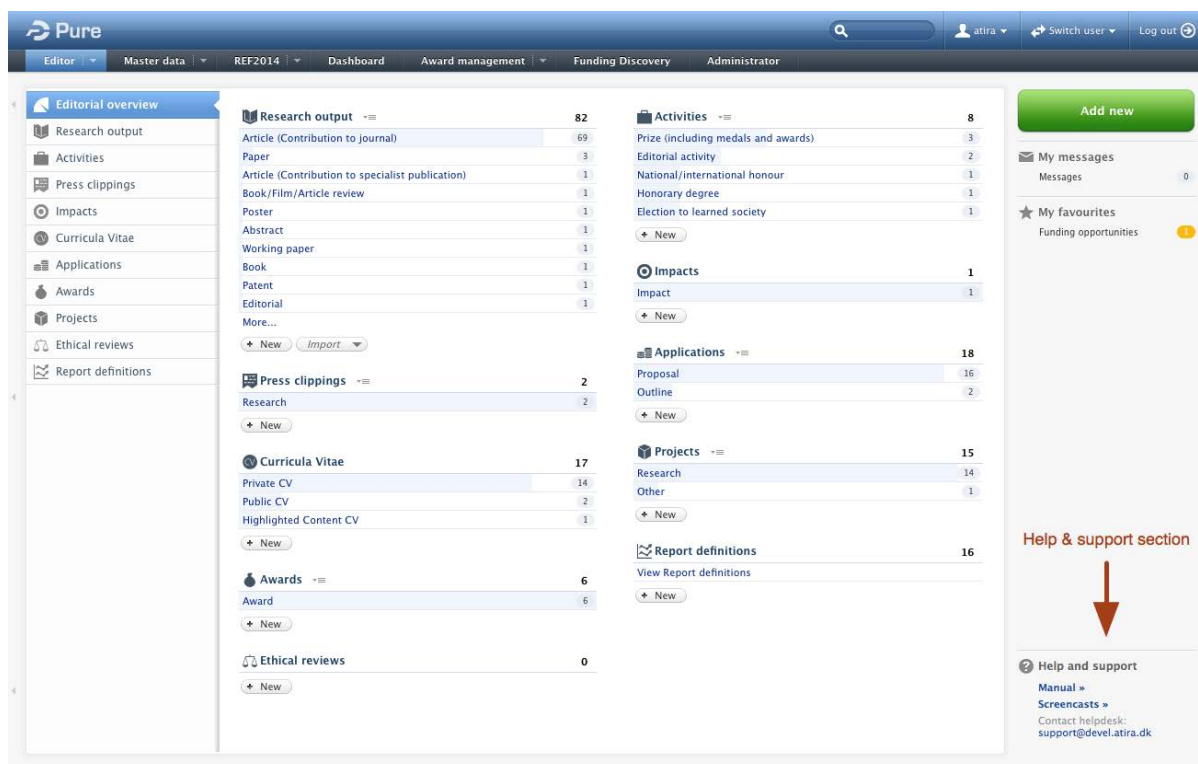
Pure

atira ▾ Switch user ▾ Log out

Editor ▾ Master data ▾ REF2014 ▾ Dashboard Award management ▾ Funding Discovery Administrator

Editorial overview
Research output
Activities
Press clippings
Impacts
Curricula Vitae
Applications
Awards
Projects
Ethical reviews
Report definitions

Research output 82
Article (Contribution to journal) 69
Paper 3
Article (Contribution to specialist publication) 1
Book/Film/Article review 1
Poster 1
Abstract 1
Working paper 1
Book 1
Patent 1
Editorial 1
More...
+ New Import ▾

Press clippings 2
Research 2
+ New

Curricula Vitae 17
Private CV 14
Public CV 2
Highlighted Content CV 1
+ New

Awards 6
Award 6
+ New

Ethical reviews 0
+ New

Activities 8
Prize (including medals and awards) 3
Editorial activity 2
National/international honour 1
Honorary degree 1
Election to learned society 1
+ New

Impacts 1
Impact 1
+ New

Applications 18
Proposal 16
Outline 2
+ New

Projects 15
Research 14
Other 1
+ New

Report definitions 16
View Report definitions
+ New

Add new

My messages
Messages 0

My favourites
Funding opportunities 1

Help & support section

Help and support
Manual »
Screencasts »
Contact helpdesk:
support@devel.atira.dk